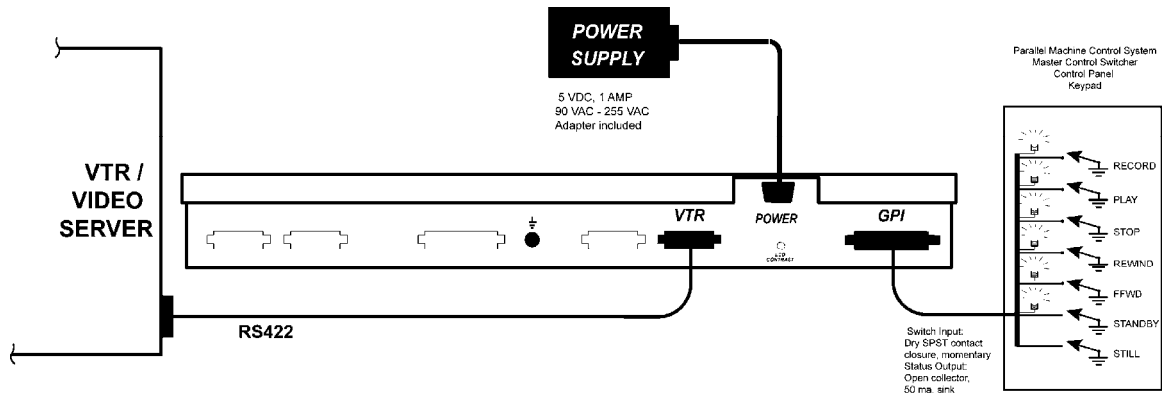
POWER SUPPLY

5 VDC, 1 AMP
90 VAC - 255 VAC
Adapter included

Parallel Machine Control System
Master Control Switcher
Control Panel
Keypad

VTR / VIDEO SERVER

VTR

POWER

GPI

LCD CONTRAST

RECORD

PLAY

STOP

REWIND

FFWD

STANDBY

STILL

RS422

Switch Input:
Dry SPST contact closure, momentary
Status Output:
Open collector, 50 ma. sink